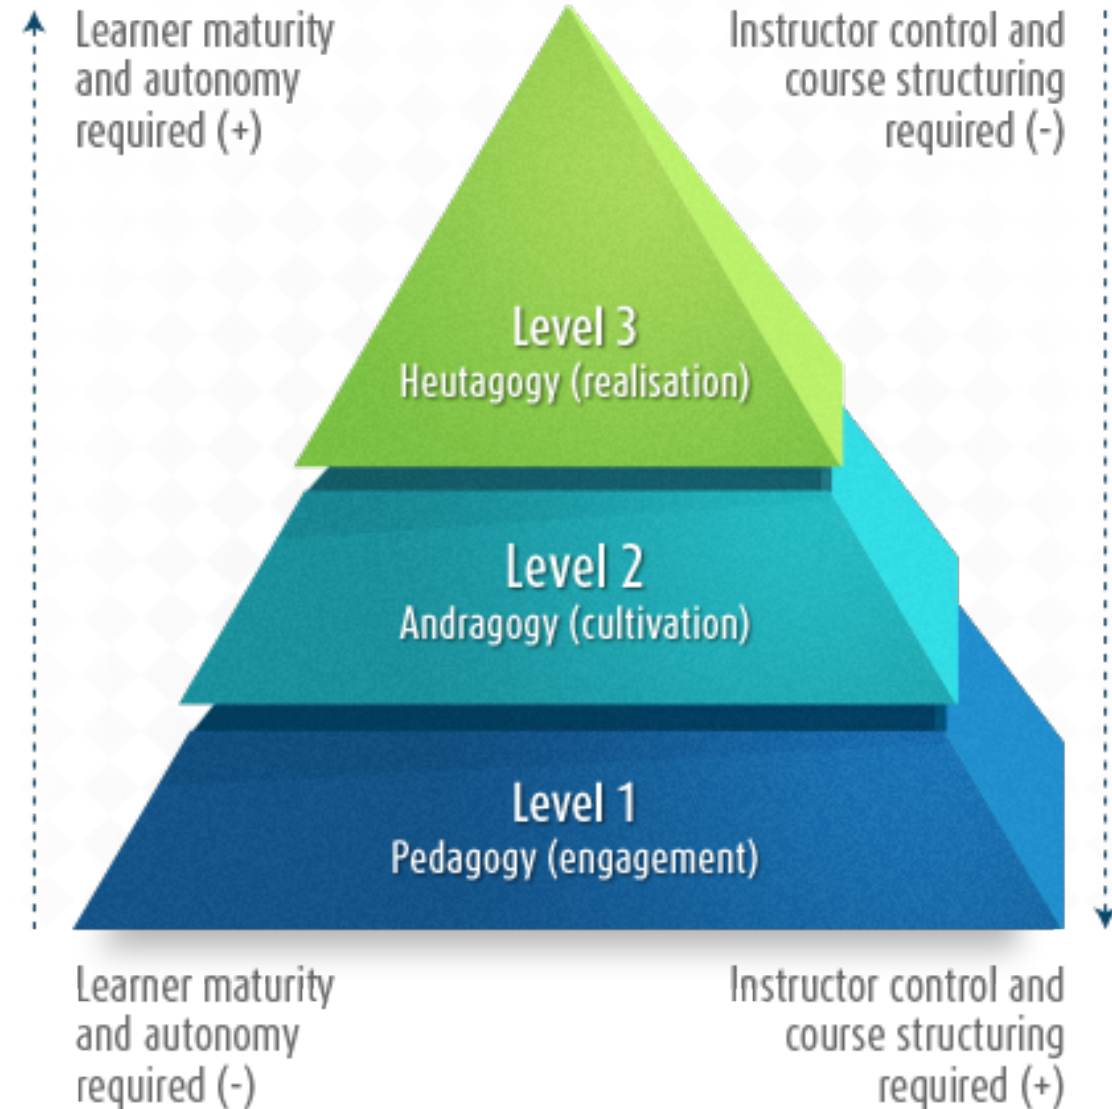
Learner maturity and autonomy required (+)

Instructor control and course structuring required (-)

Level 3
Heutagogy (realisation)

Level 2
Andragogy (cultivation)

Level 1
Pedagogy (engagement)

Learner maturity and autonomy required (-)

Instructor control and course structuring required (+)